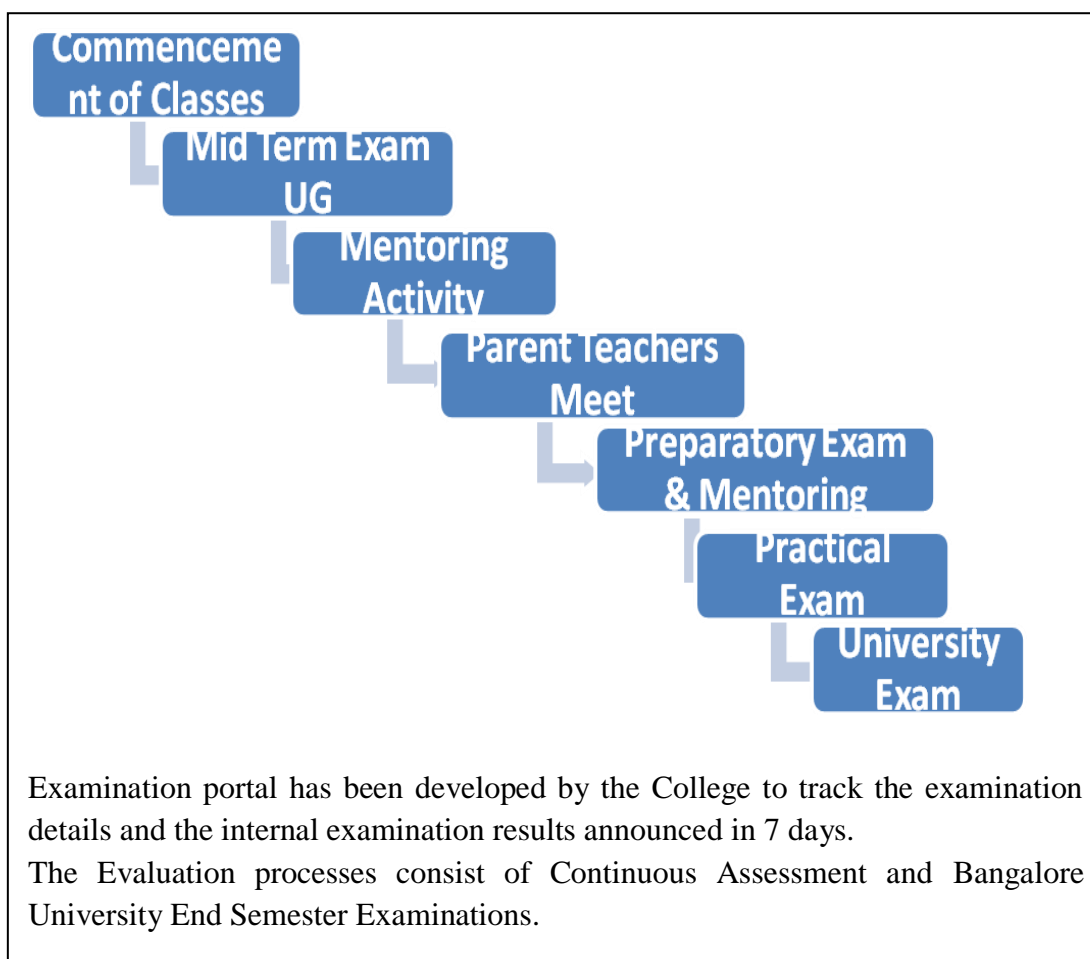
Commenceme nt of Classes

Mid Term Exam UG

Mentoring Activity

Parent Teachers Meet

Preparatory Exam & Mentoring

Practical Exam

University Exam

Examination portal has been developed by the College to track the examination details and the internal examination results announced in 7 days.
The Evaluation processes consist of Continuous Assessment and Bangalore University End Semester Examinations.